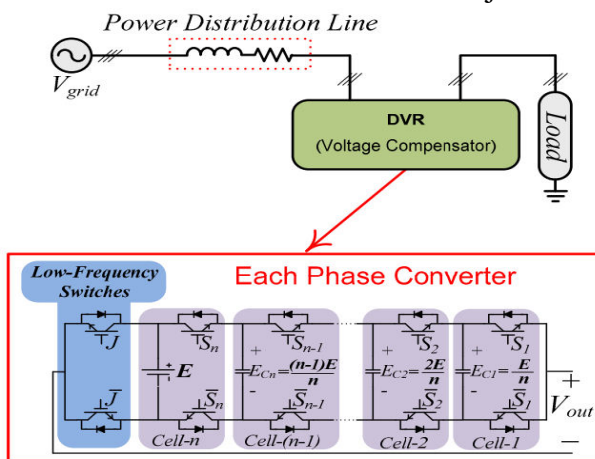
Power Distribution Line

$V_{grid}$

DVR
(Voltage Compensator)

Load

Each Phase Converter

Low-Frequency Switches

$J$

$\overline{J}$

$S_n$

$E$

$\overline{S}_n$

Cell-n

$S_{n-1}$

$E_{Cn}=\frac{(n-1)E}{n}$

$\overline{S}_{n-1}$

Cell-(n-1)

$S_2$

$E_{C2}=\frac{2E}{n}$

$\overline{S}_2$

Cell-2

$S_1$

$E_{C1}=\frac{E}{n}$

$\overline{S}_1$

Cell-1

+
$V_{out}$
−